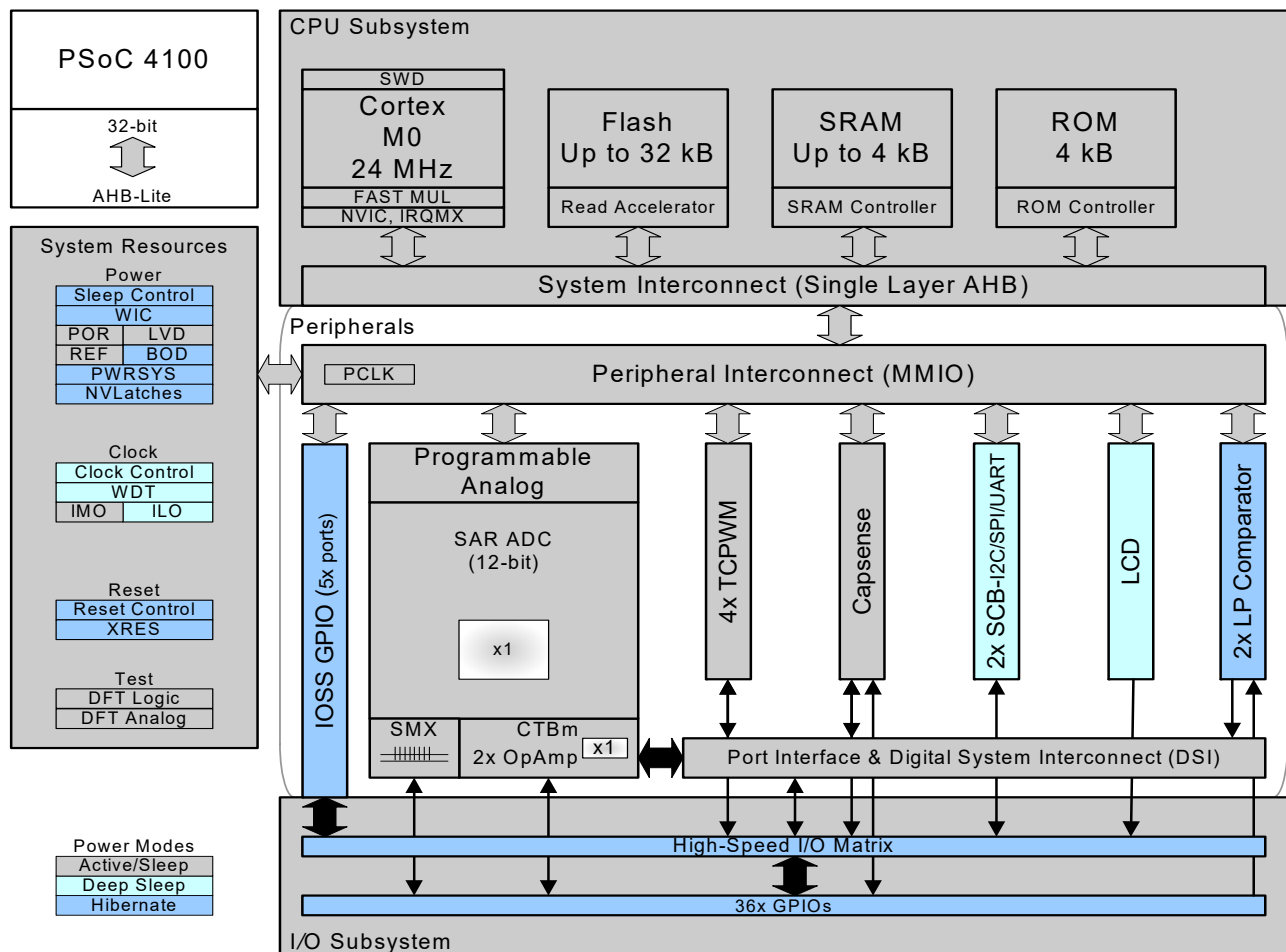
PSoC 4100

32-bit

AHB-Lite

System Resources

Power
Sleep Control
WIC
POR LVD
REF BOD
PWRSYS
NVLatches

Clock
Clock Control
WDT
IMO ILO

Reset
Reset Control
XRES

Test
DFT Logic
DFT Analog

Power Modes
Active/Sleep
Deep Sleep
Hibernate

CPU Subsystem

SWD
Cortex
M0
24 MHz
FAST MUL
NVIC, IRQMX

Flash
Up to 32 kB
Read Accelerator

SRAM
Up to 4 kB
SRAM Controller

ROM
4 kB
ROM Controller

System Interconnect (Single Layer AHB)

Peripherals

PCLK
Peripheral Interconnect (MMIO)

IOSS GPIO (5x ports)

Programmable Analog

SAR ADC
(12-bit)

x1

SMX

CTBm
2x OpAmp
x1

4x TCPWM

Capsense

2x SCB-I2C/SPI/UART

LCD

2x LP Comparator

Port Interface & Digital System Interconnect (DSI)

High-Speed I/O Matrix

36x GPIOs

I/O Subsystem